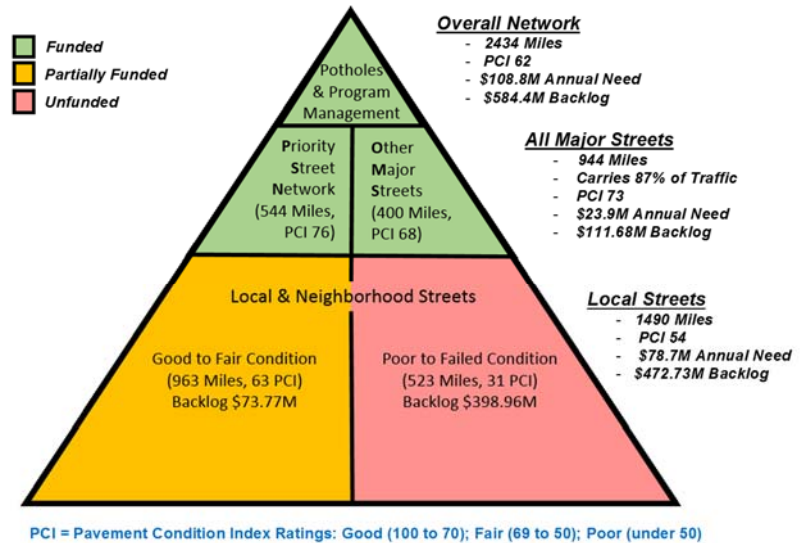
Funded
Partially Funded
Unfunded

Potholes & Program Management

Priority Street Network (544 Miles, PCI 76)

Other Major Streets (400 Miles, PCI 68)

Local & Neighborhood Streets

Good to Fair Condition (963 Miles, 63 PCI) Backlog $73.77M

Poor to Failed Condition (523 Miles, 31 PCI) Backlog $398.96M

Overall Network
- 2434 Miles
- PCI 62
- $108.8M Annual Need
- $584.4M Backlog

All Major Streets
- 944 Miles
- Carries 87% of Traffic
- PCI 73
- $23.9M Annual Need
- $111.68M Backlog

Local Streets
- 1490 Miles
- PCI 54
- $78.7M Annual Need
- $472.73M Backlog

PCI = Pavement Condition Index Ratings: Good (100 to 70); Fair (69 to 50); Poor (under 50)